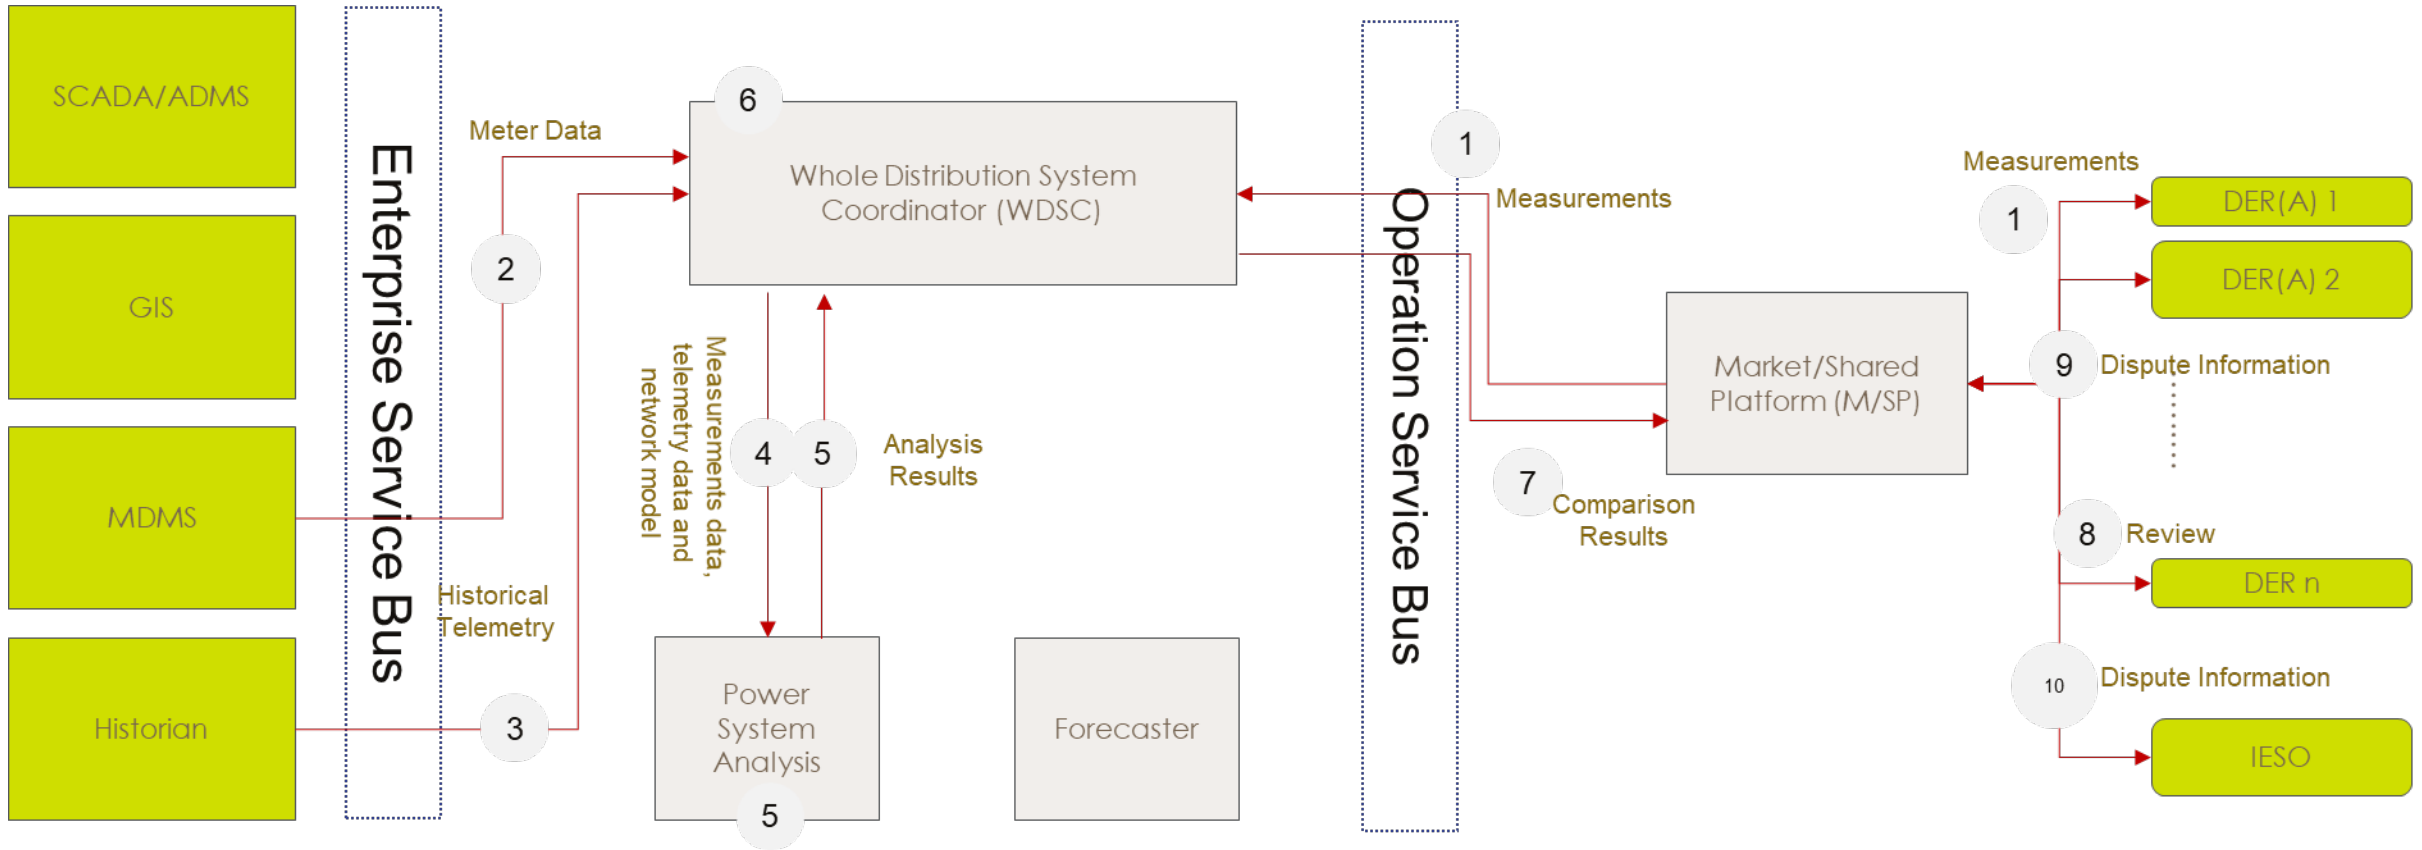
SCADA/ADMS

GIS

MDMS

Historian

Enterprise Service Bus

Meter Data

2

Historical Telemetry

3

6

Whole Distribution System Coordinator (WDSC)

Measurements data, telemetry data and network model

4

5

Analysis Results

Power System Analysis

5

Forecaster

Operation Service Bus

1

Measurements

7

Comparison Results

Market/Shared Platform (M/SP)

Measurements

1

DER(A) 1

DER(A) 2

9

Dispute Information

8

Review

DER n

10

Dispute Information

IESO